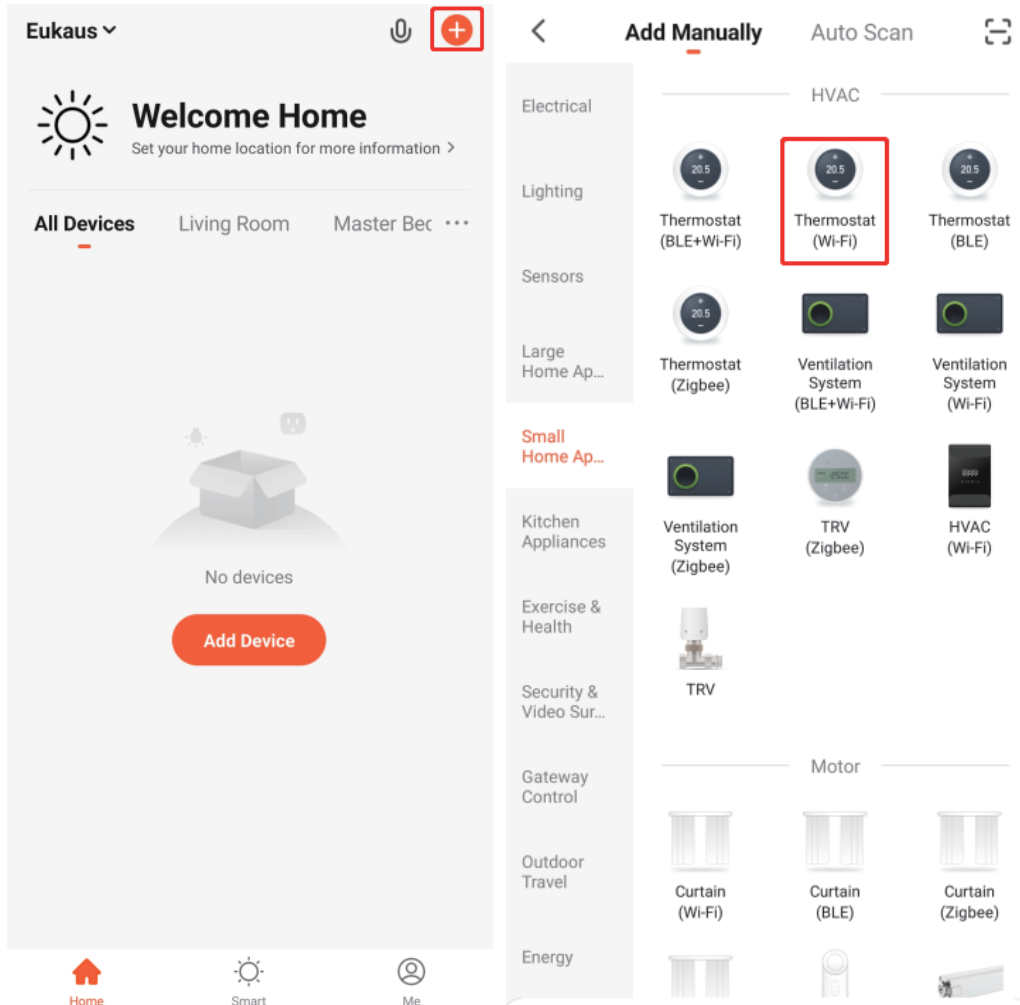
Eukaus

Welcome Home
Set your home location for more information >

All Devices Living Room Master Bec ···

No devices

Add Device

Home Smart Me

Add Manually Auto Scan

Electrical

Lighting

Sensors

Large Home Ap...

Small Home Ap...

Kitchen Appliances

Exercise & Health

Security & Video Sur...

Gateway Control

Outdoor Travel

Energy

HVAC

20.5
Thermostat (BLE+Wi-Fi)

20.5
Thermostat (Wi-Fi)

20.5
Thermostat (BLE)

20.5
Thermostat (Zigbee)

Ventilation System (BLE+Wi-Fi)

Ventilation System (Wi-Fi)

Ventilation System (Zigbee)

25.0
TRV (Zigbee)

HVAC (Wi-Fi)

TRV

Motor

Curtain (Wi-Fi)

Curtain (BLE)

Curtain (Zigbee)